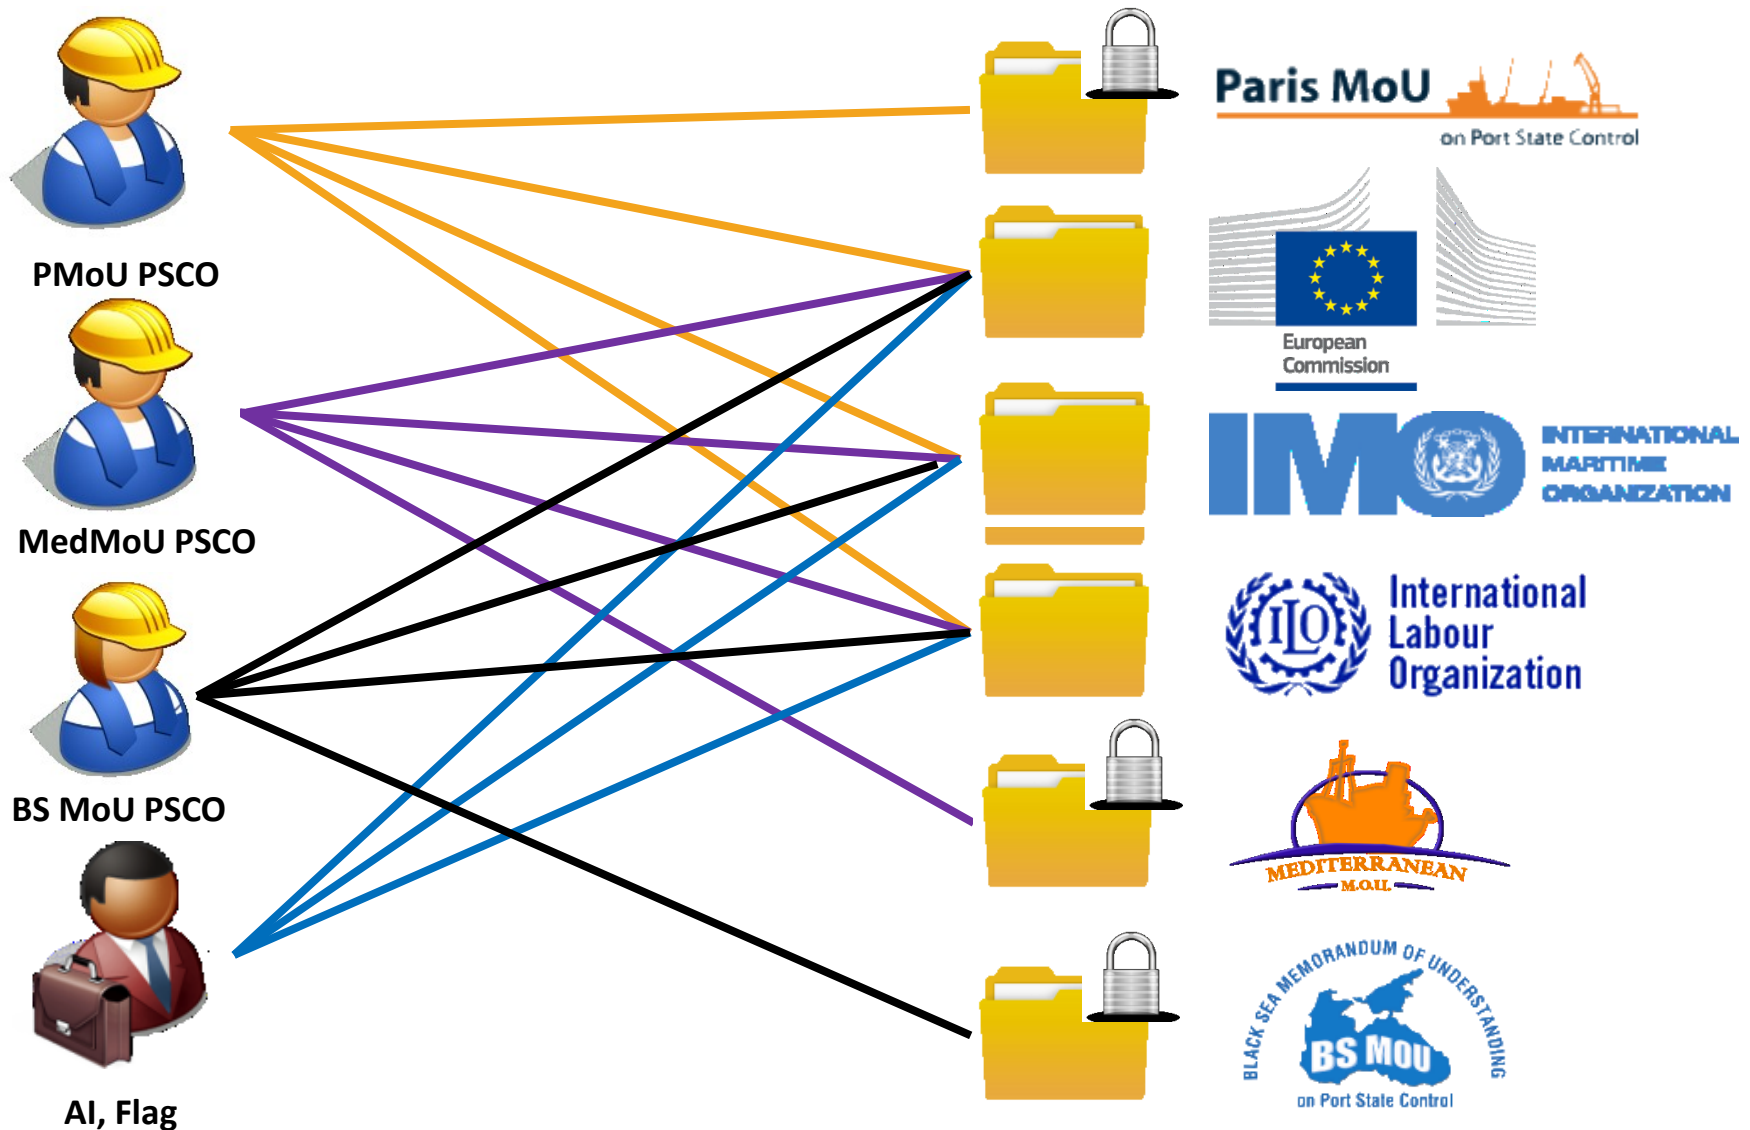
PMoU PSCO

MedMoU PSCO

BS MoU PSCO

AI, Flag

Paris MoU
on Port State Control

European Commission

IMO
INTERNATIONAL MARITIME ORGANIZATION

ILO
International Labour Organization

MEDITERRANEAN M.O.U.

BLACK SEA MEMORANDUM OF UNDERSTANDING
BS MOU
on Port State Control